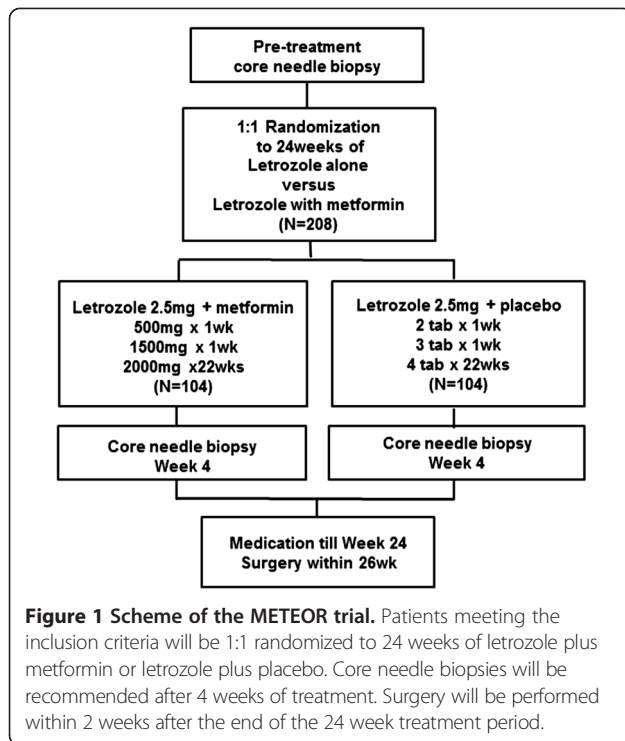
Pre-treatment
core needle biopsy

1:1 Randomization
to 24weeks of
Letrozole alone
versus
Letrozole with metformin
(N=208)

Letrozole 2.5mg + metformin
500mg x 1wk
1500mg x 1wk
2000mg x22wks
(N=104)

Letrozole 2.5mg + placebo
2 tab x 1wk
3 tab x 1wk
4 tab x 22wks
(N=104)

Core needle biopsy
Week 4

Core needle biopsy
Week 4

Medication till Week 24
Surgery within 26wk

**Figure 1 Scheme of the METEOR trial.** Patients meeting the inclusion criteria will be 1:1 randomized to 24 weeks of letrozole plus metformin or letrozole plus placebo. Core needle biopsies will be recommended after 4 weeks of treatment. Surgery will be performed within 2 weeks after the end of the 24 week treatment period.